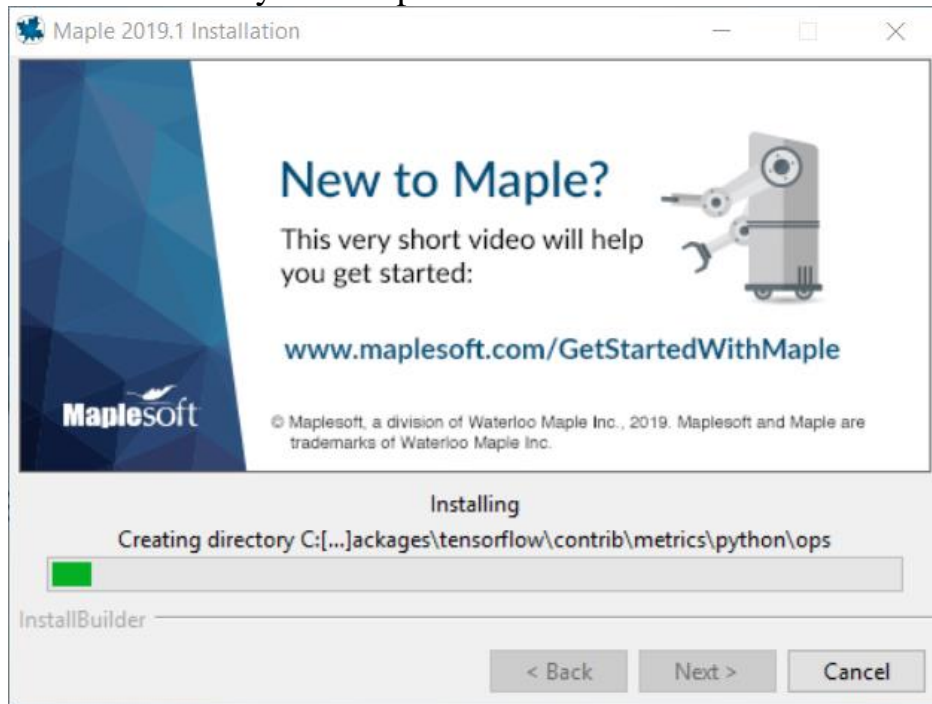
Maple 2019.1 Installation

New to Maple?

This very short video will help you get started:

www.maplesoft.com/GetStartedWithMaple

Maplesoft

© Maplesoft, a division of Waterloo Maple Inc., 2019. Maplesoft and Maple are trademarks of Waterloo Maple Inc.

Installing

Creating directory C:[...]ackages\tensorflow\contrib\metrics\python\ops

InstallBuilder

< Back

Next >

Cancel